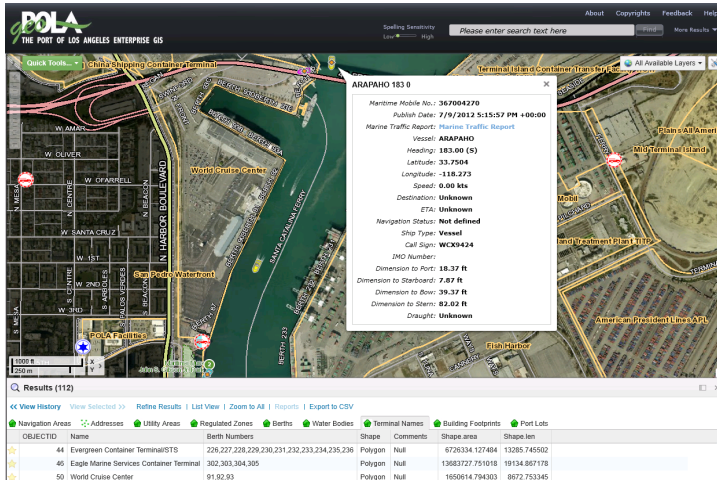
POLA geo
THE PORT OF LOS ANGELES ENTERPRISE GIS

Spelling Sensitivity
Low High
Please enter search text here
Find
About Copyrights Feedback Help
More Results

Quick Tools
China Shipping Container Terminal
All Available Layers
Terminal Island Container Transfer Facility

ARAPAHO 183 0

| | |
|---|---|
| Maritime Mobile No.: | 367004270 |
| Publish Date: | 7/9/2012 5:15:57 PM +00:00 |
| Marine Traffic Report: | Marine Traffic Report |
| Vessel: | ARAPAHO |
| Heading: | 183.00 (S) |
| Latitude: | 33.7504 |
| Longitude: | -118.273 |
| Speed: | 0.00 kts |
| Destination: | Unknown |
| ETA: | Unknown |
| Navigation Status: | Not defined |
| Ship Type: | Vessel |
| Call Sign: | WCX9424 |
| IMO Number: | |
| Dimension to Port: | 18.37 ft |
| Dimension to Starboard: | 7.87 ft |
| Dimension to Bow: | 39.37 ft |
| Dimension to Stern: | 82.02 ft |
| Draught: | Unknown |

W AMAR
W OLIVER
W OFARRELL
W 1ST
W 2ND
W 3RD
W SANTA CRUZ
N HARBOR BOULEVARD
N BEACON
N CENTRE
N PALOS VERDES
N MESA
World Cruise Center
San Pedro Waterfront
POLA Facilities
SANTA CATALINA FERRY
BERTH 233
Plains All American
Mid Terminal Island
Mobil
Treatment Plant TITP
American President Lines APL
Fish Harbor
1000 ft
250 m

Results (112)
View History View Selected Refine Results List View Zoom to All Reports Export to CSV
Navigation Areas Addresses Utility Areas Regulated Zones Berths Water Bodies Terminal Names Building Footprints Port Lots

| OBJECTID | Name | Berth Numbers | Shape | Comments | Shape.area | Shape.len |
|---|---|---|---|---|---|---|
| 44 | Evergreen Container Terminal/STS | 226,227,228,229,230,231,232,233,234,235,236 | Polygon | Null | 6726334.127484 | 13285.745502 |
| 46 | Eagle Marine Services Container Terminal | 302,303,304,305 | Polygon | Null | 13683727.751018 | 19134.867178 |
| 50 | World Cruise Center | 91,92,93 | Polygon | Null | 1650614.794303 | 8672.753345 |